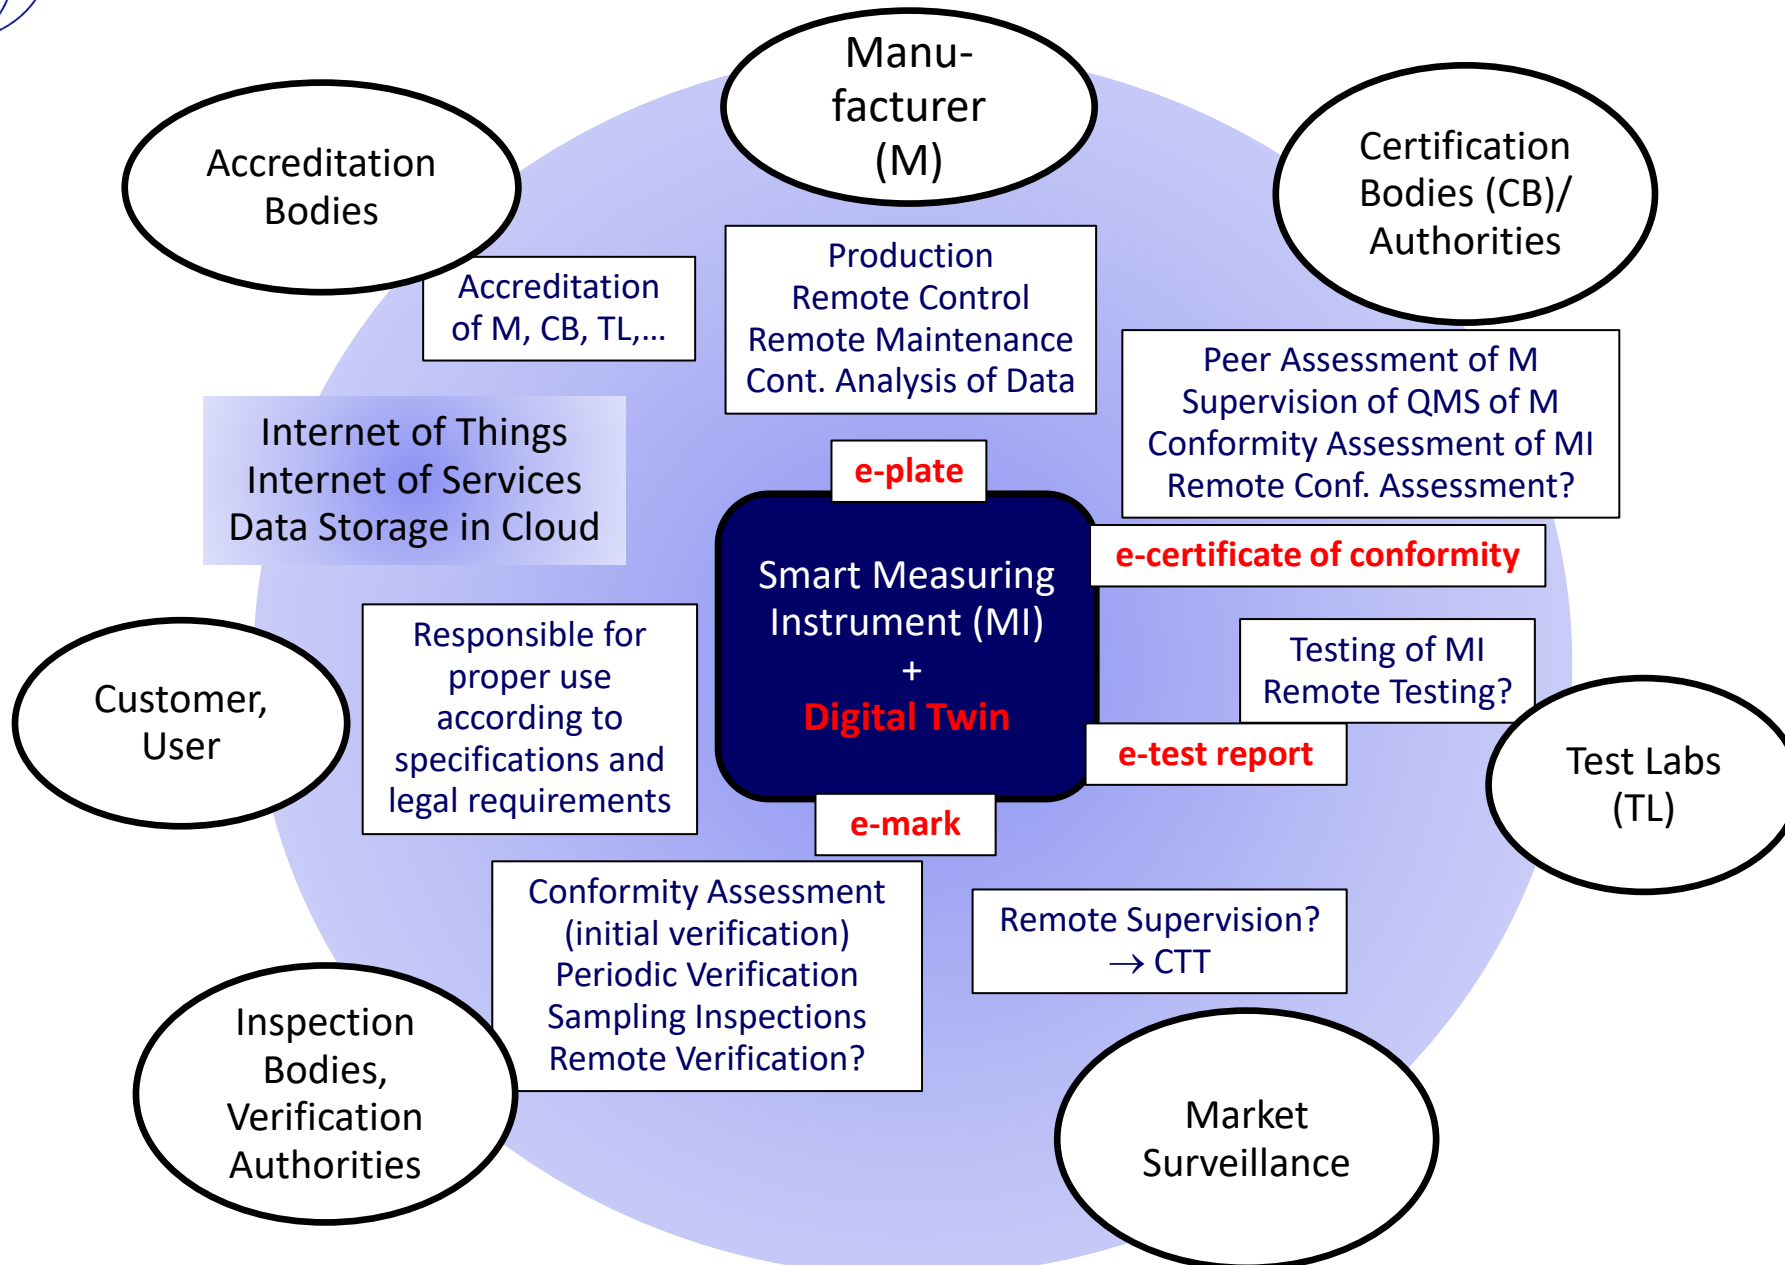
Manu-
facturer
(M)

Accreditation
Bodies

Certification
Bodies (CB)/
Authorities

Accreditation
of M, CB, TL,...

Production
Remote Control
Remote Maintenance
Cont. Analysis of Data

Peer Assessment of M
Supervision of QMS of M
Conformity Assessment of MI
Remote Conf. Assessment?

Internet of Things
Internet of Services
Data Storage in Cloud

e-plate

Smart Measuring
Instrument (MI)
+
Digital Twin

e-certificate of conformity

Customer,
User

Responsible for
proper use
according to
specifications and
legal requirements

Testing of MI
Remote Testing?

e-test report

Test Labs
(TL)

e-mark

Conformity Assessment
(initial verification)
Periodic Verification
Sampling Inspections
Remote Verification?

Remote Supervision?
$\rightarrow$ CTT

Inspection
Bodies,
Verification
Authorities

Market
Surveillance